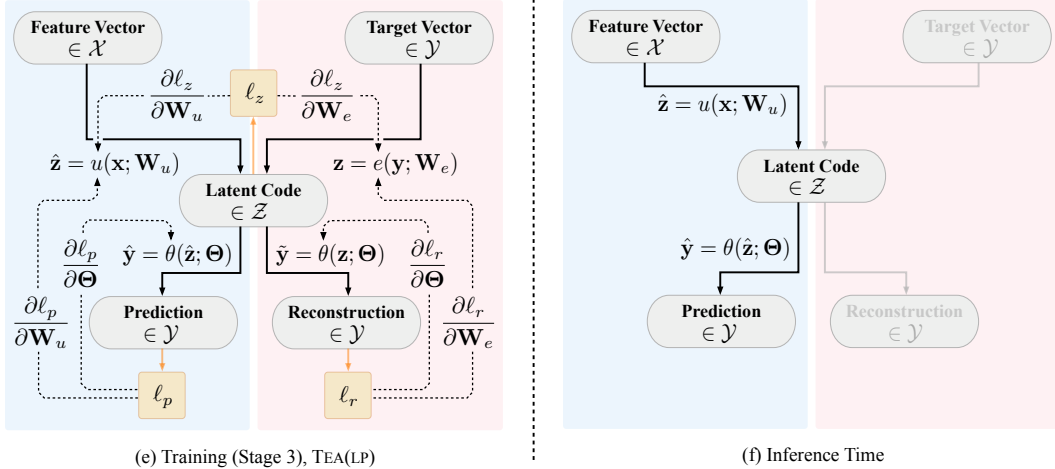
Feature Vector
$\in \mathcal{X}$

Target Vector
$\in \mathcal{Y}$

$\frac{\partial \ell_z}{\partial \mathbf{W}_u}$

$\ell_z$

$\frac{\partial \ell_z}{\partial \mathbf{W}_e}$

$\hat{\mathbf{z}} = u(\mathbf{x}; \mathbf{W}_u)$

$\mathbf{z} = e(\mathbf{y}; \mathbf{W}_e)$

Latent Code
$\in \mathcal{Z}$

$\frac{\partial \ell_p}{\partial \mathbf{\Theta}}$

$\hat{\mathbf{y}} = \theta(\hat{\mathbf{z}}; \mathbf{\Theta})$

$\tilde{\mathbf{y}} = \theta(\mathbf{z}; \mathbf{\Theta})$

$\frac{\partial \ell_r}{\partial \mathbf{\Theta}}$

$\frac{\partial \ell_p}{\partial \mathbf{W}_u}$

Prediction
$\in \mathcal{Y}$

Reconstruction
$\in \mathcal{Y}$

$\frac{\partial \ell_r}{\partial \mathbf{W}_e}$

$\ell_p$

$\ell_r$

(e) Training (Stage 3), TEA(LP)

Feature Vector
$\in \mathcal{X}$

Target Vector
$\in \mathcal{Y}$

$\hat{\mathbf{z}} = u(\mathbf{x}; \mathbf{W}_u)$

Latent Code
$\in \mathcal{Z}$

$\hat{\mathbf{y}} = \theta(\hat{\mathbf{z}}; \mathbf{\Theta})$

Prediction
$\in \mathcal{Y}$

Reconstruction
$\in \mathcal{Y}$

(f) Inference Time